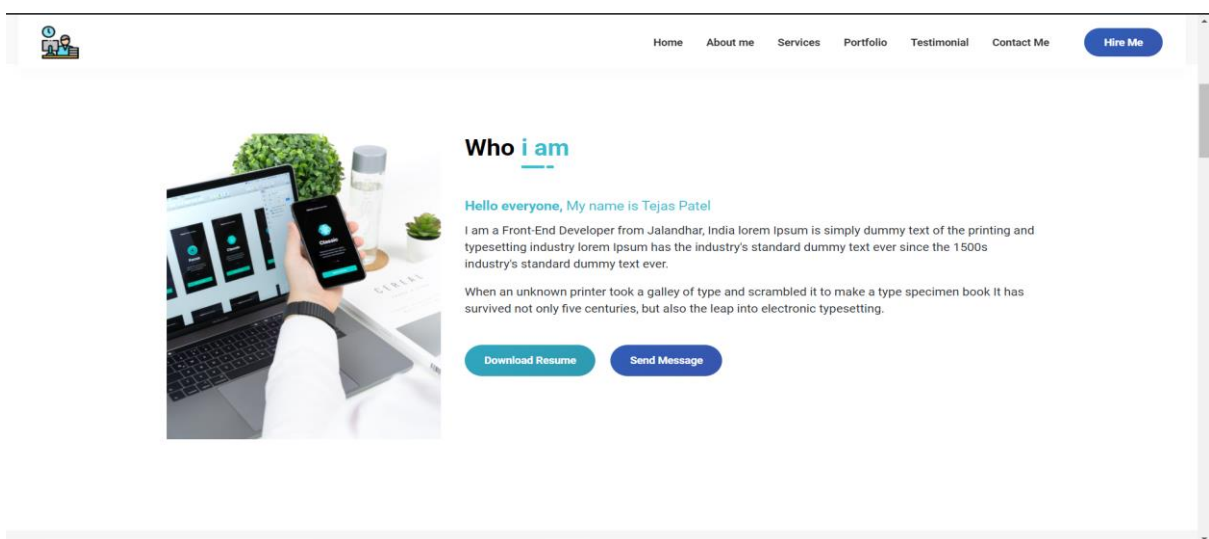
Home About me Services Portfolio Testimonial Contact Me Hire Me

Who i am

Hello everyone, My name is Tejas Patel

I am a Front-End Developer from Jalandhar, India lorem Ipsum is simply dummy text of the printing and typesetting industry lorem Ipsum has the industry's standard dummy text ever since the 1500s industry's standard dummy text ever.

When an unknown printer took a galley of type and scrambled it to make a type specimen book It has survived not only five centuries, but also the leap into electronic typesetting.

Download Resume Send Message